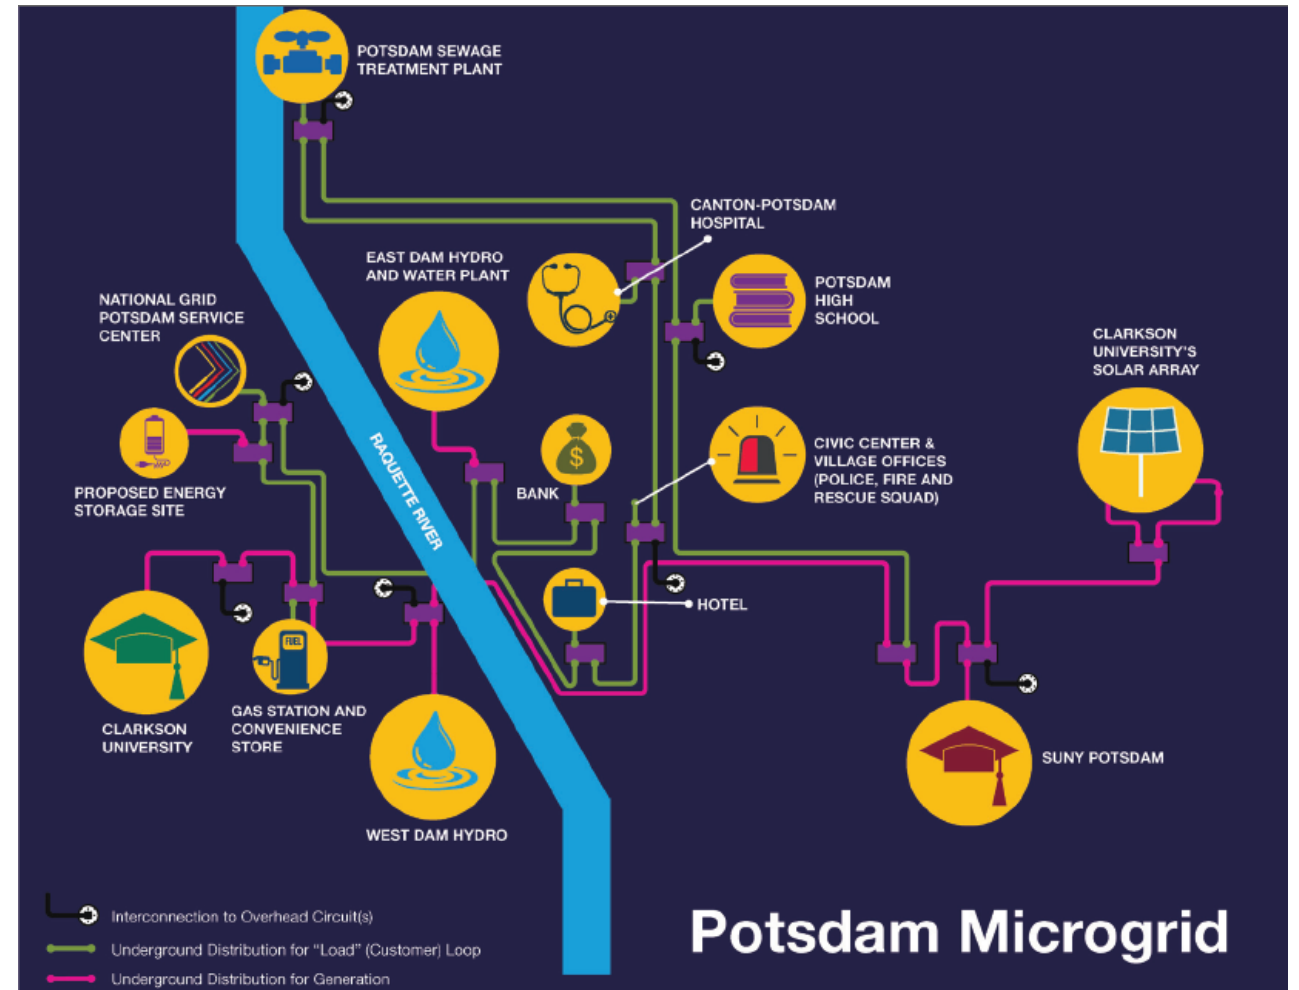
POTSDAM SEWAGE TREATMENT PLANT

CANTON-POTSDAM HOSPITAL

EAST DAM HYDRO AND WATER PLANT

POTSDAM HIGH SCHOOL

NATIONAL GRID POTSDAM SERVICE CENTER

CLARKSON UNIVERSITY'S SOLAR ARRAY

RAQUETTE RIVER

$

BANK

CIVIC CENTER & VILLAGE OFFICES (POLICE, FIRE AND RESCUE SQUAD)

PROPOSED ENERGY STORAGE SITE

HOTEL

FUEL

CLARKSON UNIVERSITY

GAS STATION AND CONVENIENCE STORE

SUNY POTSDAM

WEST DAM HYDRO

Interconnection to Overhead Circuit(s)

Underground Distribution for "Load" (Customer) Loop

Underground Distribution for Generation

Potsdam Microgrid